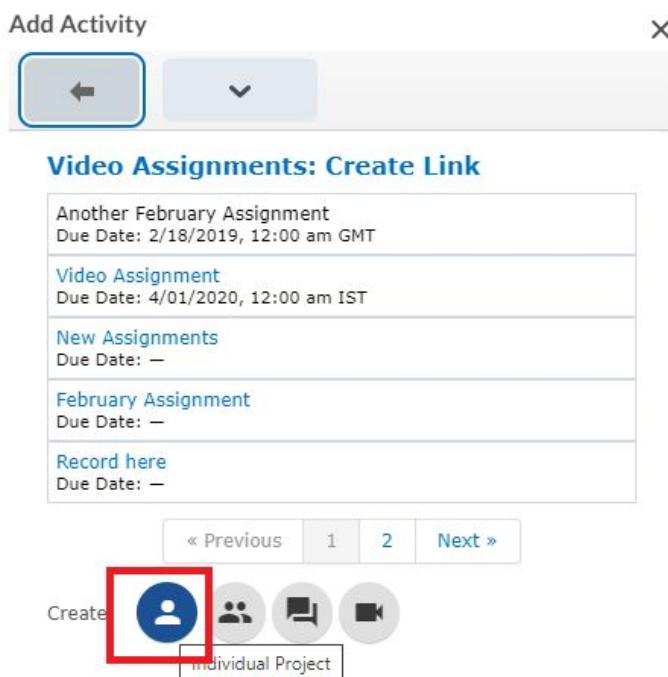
Add Activity

×

Video Assignments: Create Link

Another February Assignment
Due Date: 2/18/2019, 12:00 am GMT

Video Assignment
Due Date: 4/01/2020, 12:00 am IST

New Assignments
Due Date: —

February Assignment
Due Date: —

Record here
Due Date: —

« Previous 1 2 Next »

Create

Individual Project